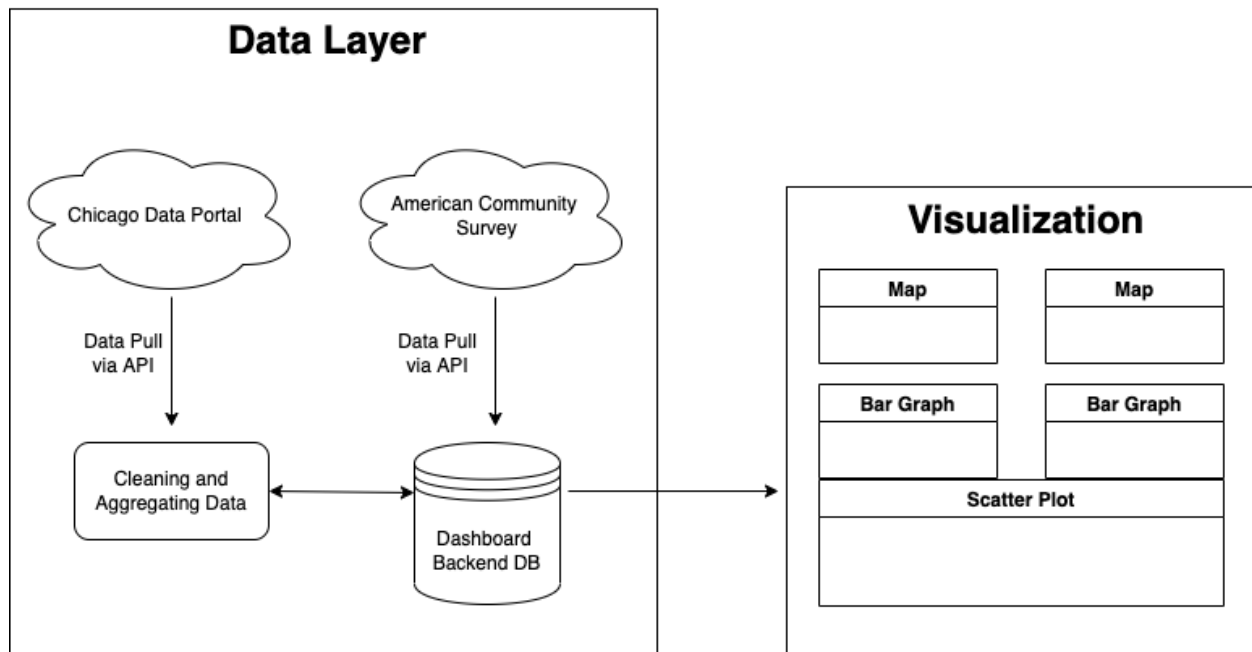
Data Layer

Chicago Data Portal

American Community Survey

Data Pull via API

Data Pull via API

Cleaning and Aggregating Data

Dashboard Backend DB

Visualization

Map

Map

Bar Graph

Bar Graph

Scatter Plot